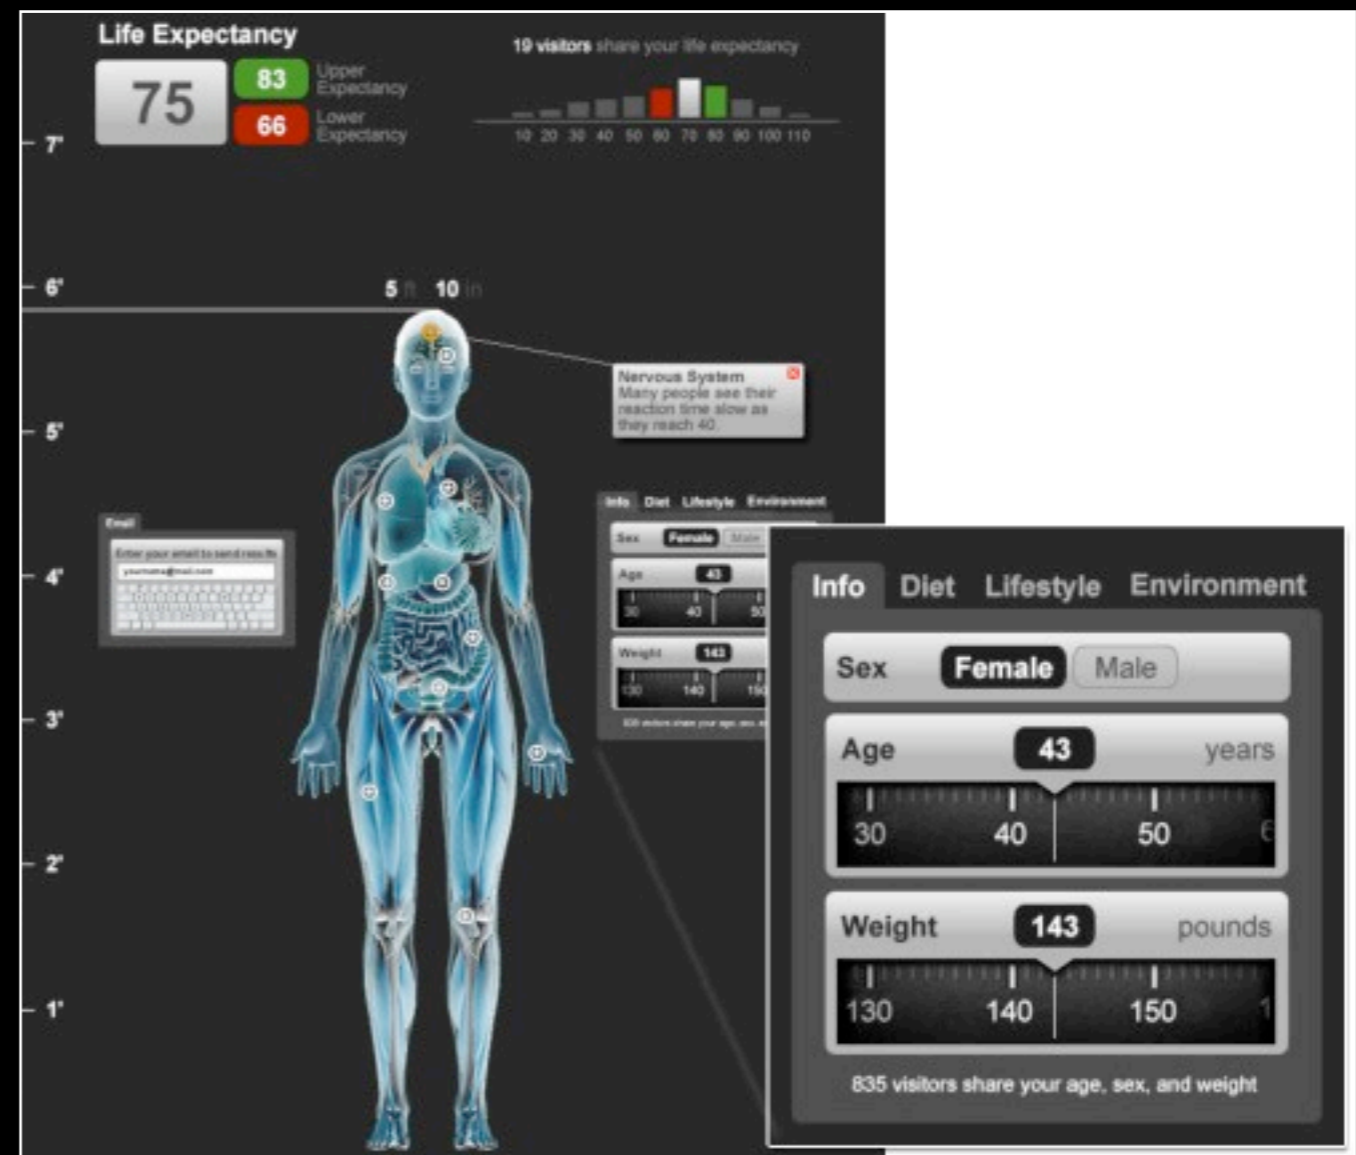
Life Expectancy

75

83 Upper Expectancy

66 Lower Expectancy

19 visitors share your life expectancy

10 20 30 40 50 60 70 80 90 100 110

7'

6'

5'

4'

3'

2'

1'

5 ft 10 in

Nervous System
Many people see their reaction time slow as they reach 40

Email
Enter your email to send results
yourname@mail.com

Info Diet Lifestyle Environment

Sex Female Male

Age 43
30 40 50

Weight 143
130 140 150

835 visitors share your age, sex, and weight

Info Diet Lifestyle Environment

Sex Female Male

Age 43 years

30 40 50 6

Weight 143 pounds

130 140 150 1

835 visitors share your age, sex, and weight